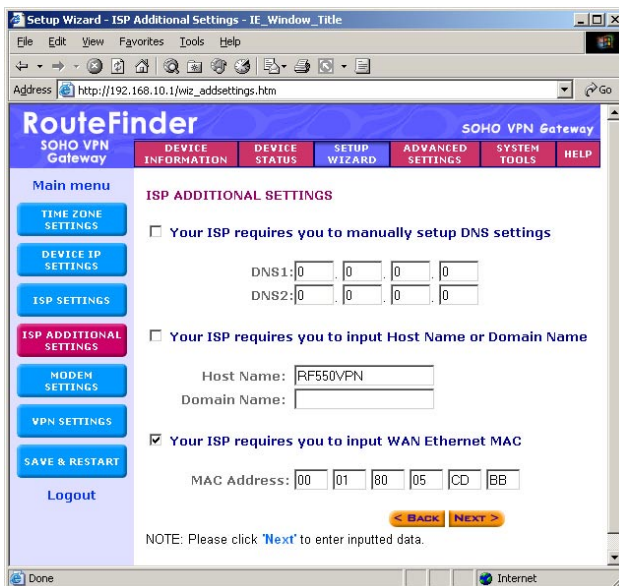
Setup Wizard - ISP Additional Settings - IE_Window_Title

File Edit View Favorites Tools Help

Address http://192.168.10.1/wiz_addsettings.htm Go

RouteFinder
SOHO VPN Gateway

SOHO VPN Gateway

DEVICE INFORMATION | DEVICE STATUS | SETUP WIZARD | ADVANCED SETTINGS | SYSTEM TOOLS | HELP

Main menu

TIME ZONE SETTINGS

DEVICE IP SETTINGS

ISP SETTINGS

ISP ADDITIONAL SETTINGS

MODEM SETTINGS

VPN SETTINGS

SAVE & RESTART

Logout

ISP ADDITIONAL SETTINGS

Your ISP requires you to manually setup DNS settings

DNS1: 0 . 0 . 0 . 0
DNS2: 0 . 0 . 0 . 0

Your ISP requires you to input Host Name or Domain Name

Host Name: RF550VPN
Domain Name:

Your ISP requires you to input WAN Ethernet MAC

MAC Address: 00 01 80 05 CD BB

< BACK NEXT >

NOTE: Please click 'Next' to enter inputted data.

Done

Internet